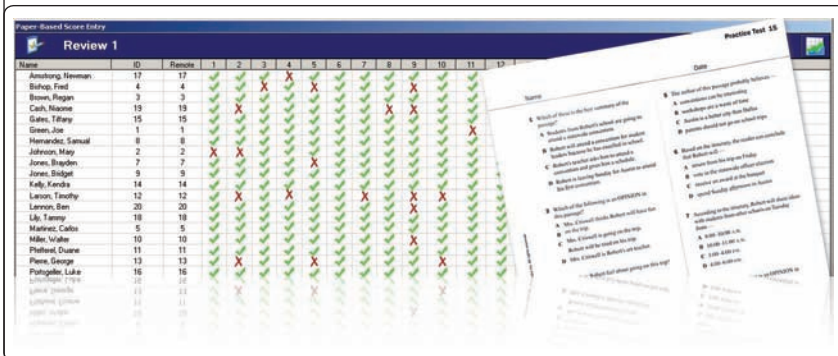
Paper-Based Score Entry

Review 1

| Name | ID | Remote | 1 | 2 | 3 | 4 | 5 | 6 | 7 | 8 | 9 | 10 | 11 | 12 |
|---|---|---|---|---|---|---|---|---|---|---|---|---|---|---|
| Armstrong, Newman | 17 | 17 | | | | | | | | | | | | |
| Bishop, Fred | 4 | 4 | | | | | | | | | | | | |
| Brown, Regan | 3 | 3 | | | | | | | | | | | | |
| Cash, Naome | 19 | 19 | | | | | | | | | | | | |
| Gates, Tiffany | 15 | 15 | | | | | | | | | | | | |
| Green, Joe | 1 | 1 | | | | | | | | | | | | |
| Hernandez, Samual | 8 | 8 | | | | | | | | | | | | |
| Johnson, Mary | 2 | 2 | | | | | | | | | | | | |
| Jones, Brayden | 7 | 7 | | | | | | | | | | | | |
| Jones, Bridget | 9 | 9 | | | | | | | | | | | | |
| Kelly, Kendra | 14 | 14 | | | | | | | | | | | | |
| Larson, Timothy | 12 | 12 | | | | | | | | | | | | |
| Lennon, Ben | 20 | 20 | | | | | | | | | | | | |
| Lily, Tammy | 18 | 18 | | | | | | | | | | | | |
| Martinez, Carlos | 5 | 5 | | | | | | | | | | | | |
| Miller, Walter | 10 | 10 | | | | | | | | | | | | |
| Pfeffenel, Duane | 11 | 11 | | | | | | | | | | | | |
| Pierce, George | 13 | 13 | | | | | | | | | | | | |
| Portsgeller, Luke | 16 | 16 | | | | | | | | | | | | |

Practice Test 15

Name

Date

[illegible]